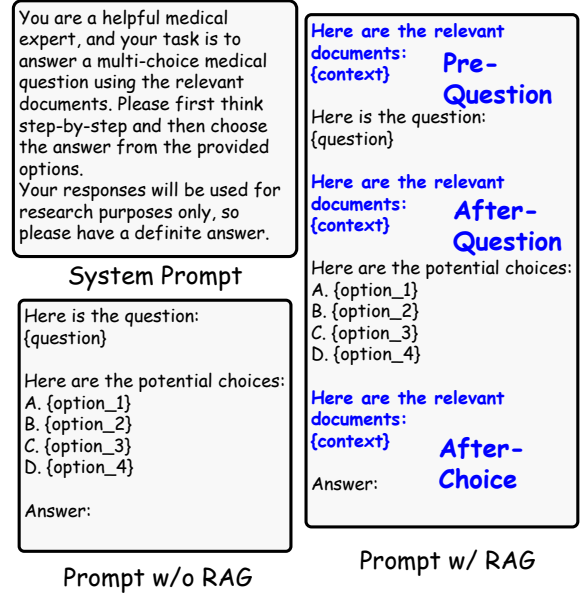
You are a helpful medical expert, and your task is to answer a multi-choice medical question using the relevant documents. Please first think step-by-step and then choose the answer from the provided options.
Your responses will be used for research purposes only, so please have a definite answer.

System Prompt

Here is the question:
{question}

Here are the potential choices:
A. {option_1}
B. {option_2}
C. {option_3}
D. {option_4}

Answer:

Prompt w/o RAG

Here are the relevant documents:
{context}

Pre-Question

Here is the question:
{question}

Here are the relevant documents:
{context}

After-Question

Here are the potential choices:
A. {option_1}
B. {option_2}
C. {option_3}
D. {option_4}

Here are the relevant documents:
{context}

After-Choice

Answer:

Prompt w/ RAG